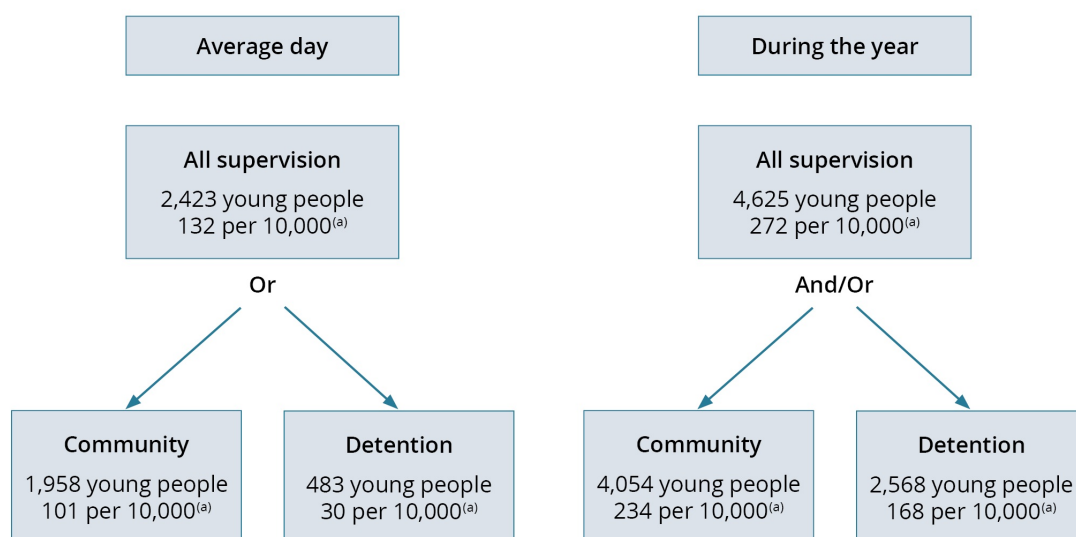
Average day

All supervision
2,423 young people
132 per 10,000$^{(a)}$

Or

Community
1,958 young people
101 per 10,000$^{(a)}$

Detention
483 young people
30 per 10,000$^{(a)}$

During the year

All supervision
4,625 young people
272 per 10,000$^{(a)}$

And/Or

Community
4,054 young people
234 per 10,000$^{(a)}$

Detention
2,568 young people
168 per 10,000$^{(a)}$